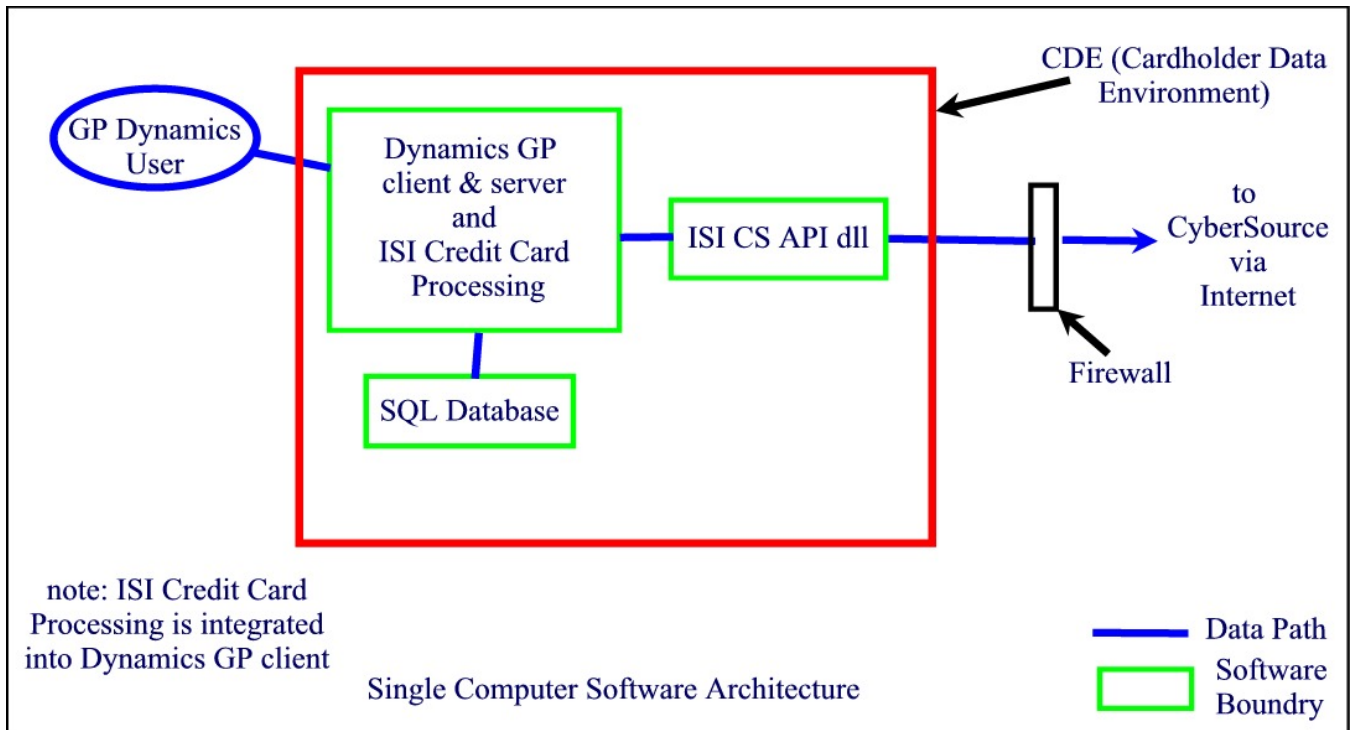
CDE (Cardholder Data Environment)

GP Dynamics User

Dynamics GP client & server and ISI Credit Card Processing

ISI CS API dll

to CyberSource via Internet

Firewall

SQL Database

note: ISI Credit Card Processing is integrated into Dynamics GP client

Single Computer Software Architecture

Data Path

Software Boundry